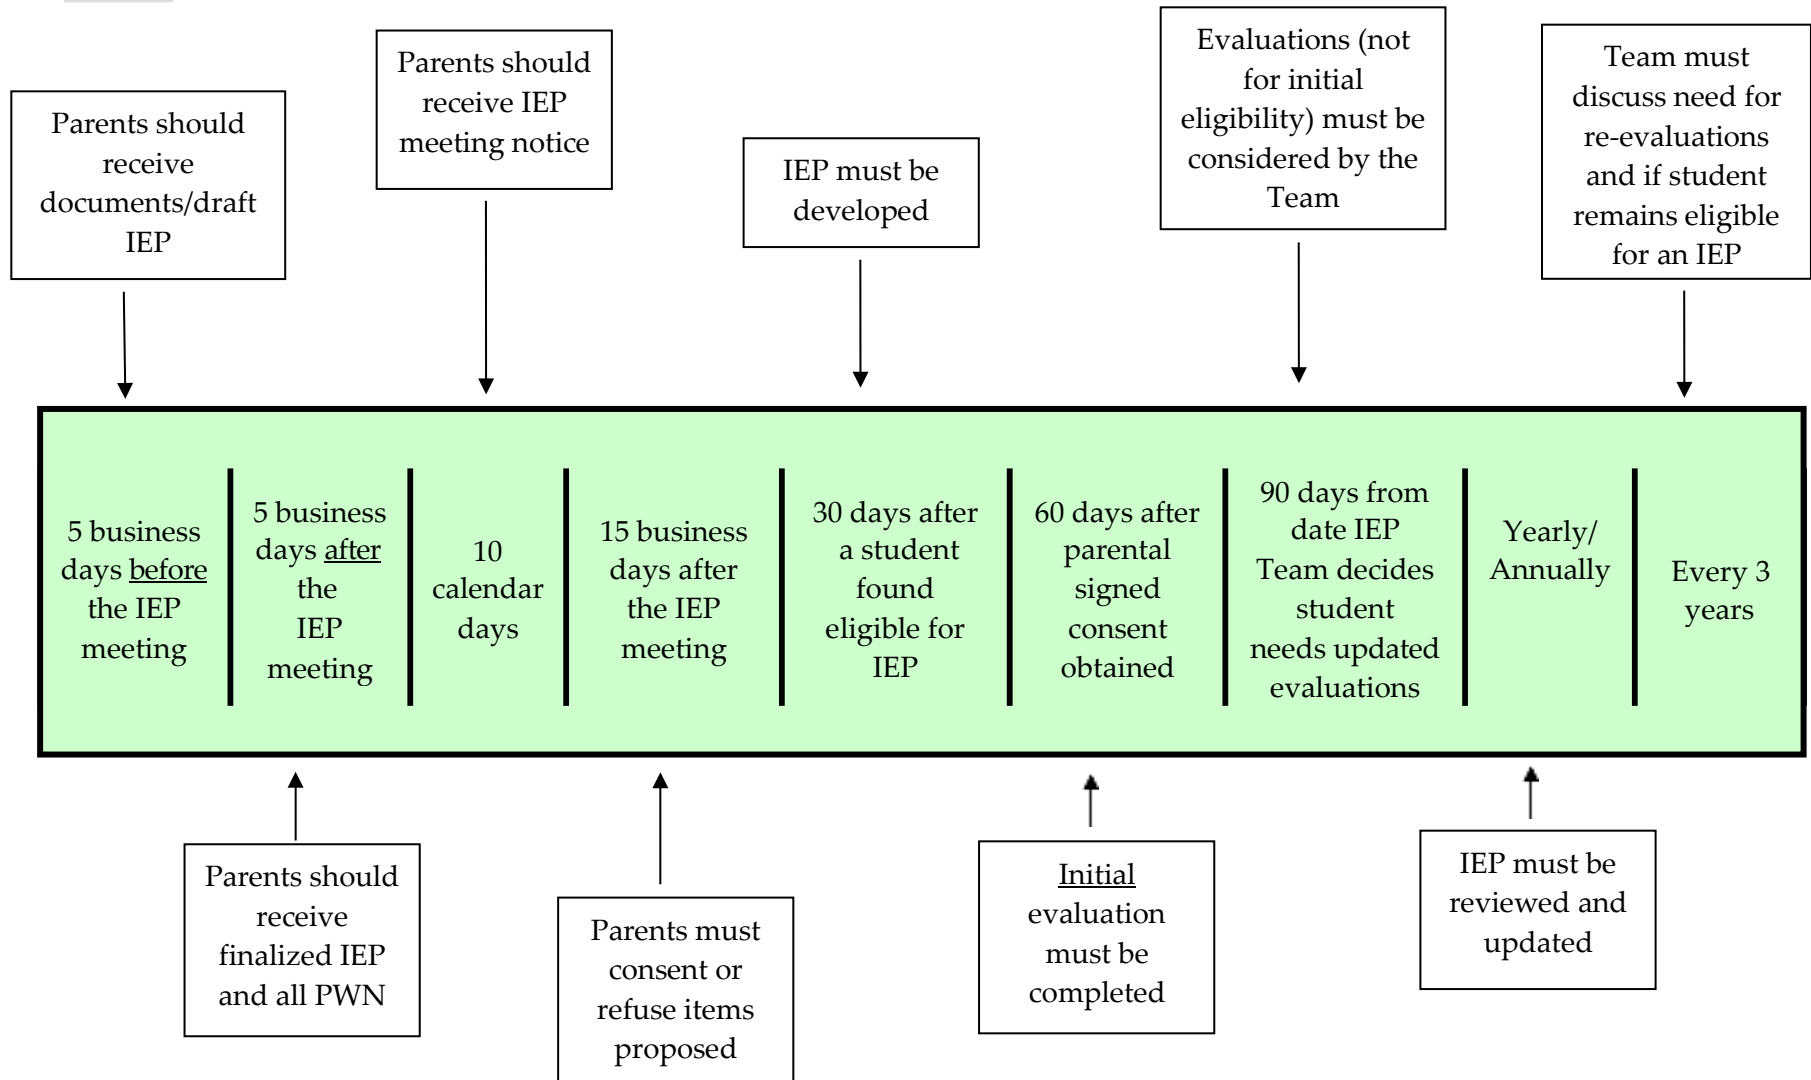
Parents should receive documents/draft IEP

Parents should receive IEP meeting notice

IEP must be developed

Evaluations (not for initial eligibility) must be considered by the Team

Team must discuss need for re-evaluations and if student remains eligible for an IEP

| 5 business days before the IEP meeting | 5 business days after the IEP meeting | 10 calendar days | 15 business days after the IEP meeting | 30 days after a student found eligible for IEP | 60 days after parental signed consent obtained | 90 days from date IEP Team decides student needs updated evaluations | Yearly/ Annually | Every 3 years |
|---|---|---|---|---|---|---|---|---|

Parents should receive finalized IEP and all PWN

Parents must consent or refuse items proposed

Initial evaluation must be completed

IEP must be reviewed and updated